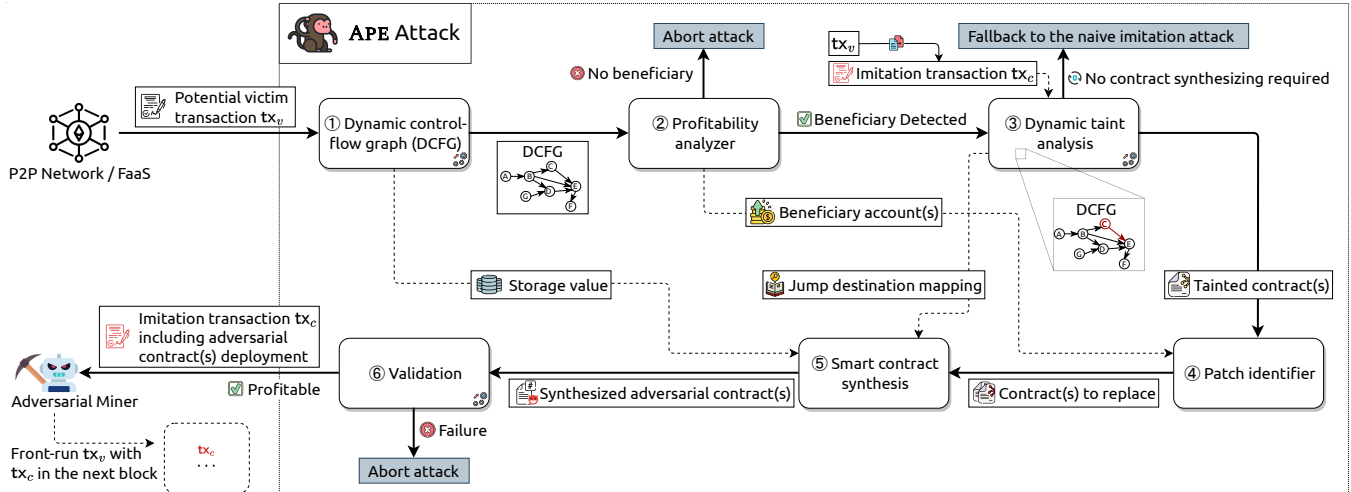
APE Attack

Abort attack

Fallback to the naive imitation attack

$tx_v$

Imitation transaction $tx_c$

No contract synthesizing required

No beneficiary

Potential victim transaction $tx_v$

P2P Network / FaaS

① Dynamic control-flow graph (DCFG)

② Profitability analyzer

Beneficiary Detected

③ Dynamic taint analysis

DCFG

A B C D E F

Beneficiary account(s)

DCFG

A B C D E F

Storage value

Jump destination mapping

Tainted contract(s)

Imitation transaction $tx_c$ including adversarial contract(s) deployment

Adversarial Miner

Profitable

⑥ Validation

Synthesized adversarial contract(s)

⑤ Smart contract synthesis

Contract(s) to replace

④ Patch identifier

Failure

Abort attack

Front-run $tx_v$ with $tx_c$ in the next block

$tx_c$
...